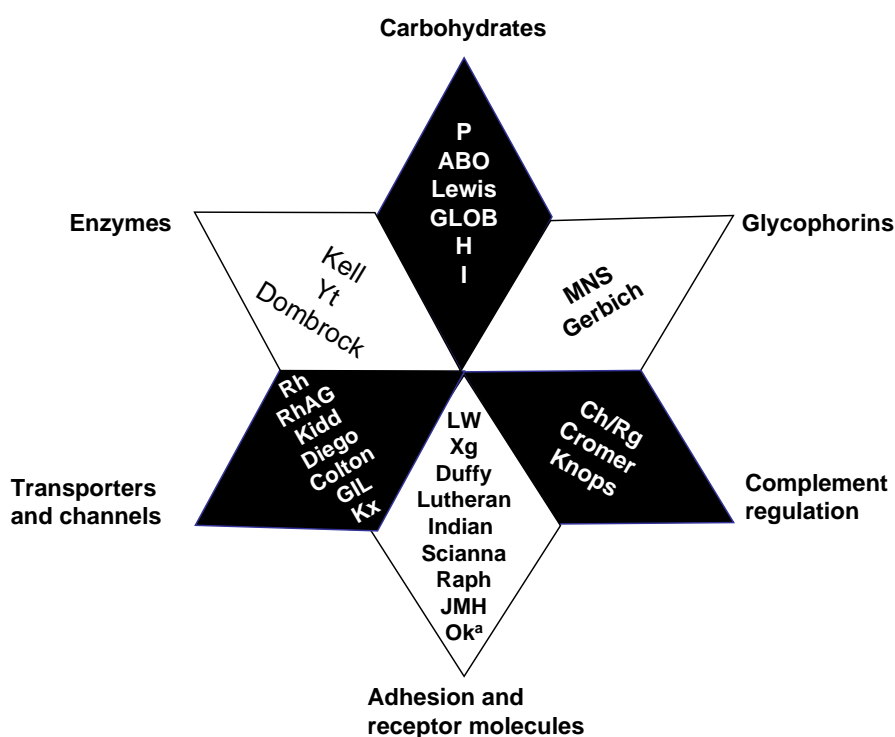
Carbohydrates

P
ABO
Lewis
GLOB
H
I

Enzymes

Kell
Yt
Dombrock

Glycophorins

MNS
Gerbich

Rh
RhAG
Kidd
Diego
Colton
GIL
Kx

Transporters and channels

LW
Xg
Duffy
Lutheran
Indian
Scianna
Raph
JMH
Ok$^a$

Ch/Rg
Cromer
Knops

Complement regulation

Adhesion and receptor molecules